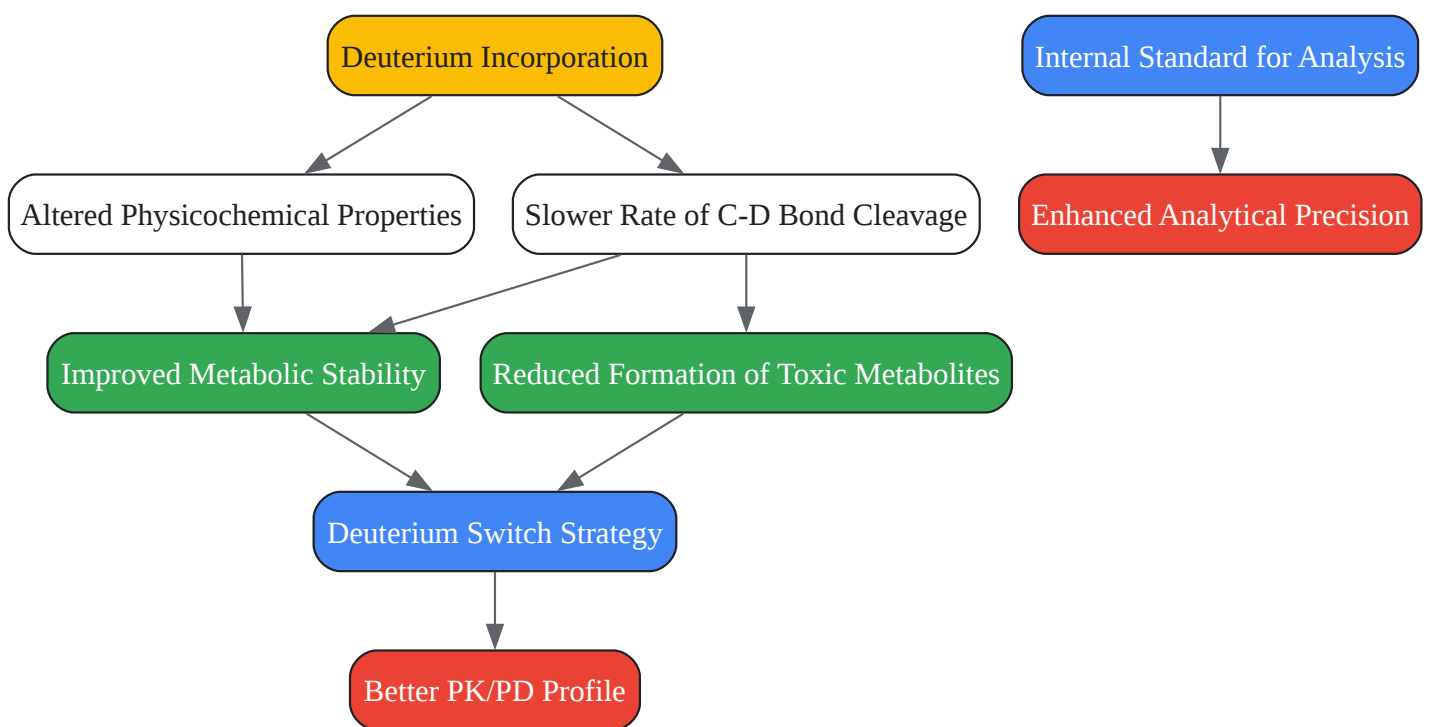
Deuterium Incorporation

Internal Standard for Analysis

Altered Physicochemical Properties

Slower Rate of C-D Bond Cleavage

Enhanced Analytical Precision

Improved Metabolic Stability

Reduced Formation of Toxic Metabolites

Deuterium Switch Strategy

Better PK/PD Profile